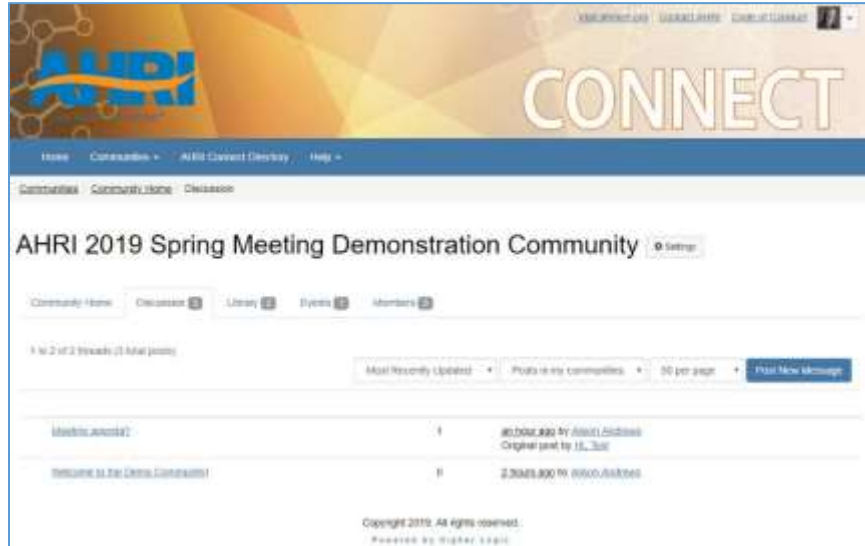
Visit ahrinet.org Contact AHRI Code of Conduct

AHRI

CONNECT

Home Communities ▾ AHRI Connect Directory Help ▾

Communities Community Home Discussion

AHRI 2019 Spring Meeting Demonstration Community ⚙ Settings

Community Home Discussion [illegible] Library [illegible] Events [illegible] Members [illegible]

1 to 2 of 2 threads (3 total posts)

Most Recently Updated ▾ Posts in my communities ▾ 50 per page ▾ Post New Message

Meeting agenda? 1 an hour ago by Alison Andrews Original post by HL Test

Welcome to the Demo Community! 0 2 hours ago by Alison Andrews

Copyright 2019. All rights reserved.
Powered by Higher Logic